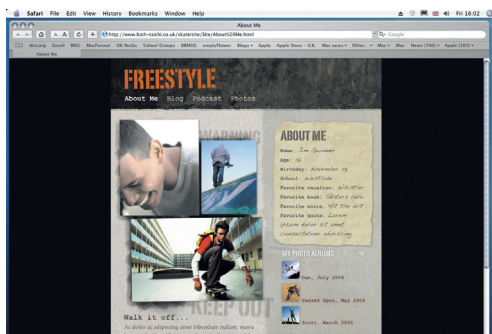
Safari File Edit View History Bookmarks Window Help

Fri 16:02

About Me

http://www.bath-taichi.co.uk/skatersite/Site/About%20Me.html

Google

dict.org Gmail BBC MacFormat UK Netflix Yahoo! Groups BBMUG emptyflower Blogs Apple Apple Store UK Mac news Other Mac Mac News (746) Apple (163)

About Me

FREESTYLE

About Me Blog Podcast Photos

WARNING

ABOUT ME

Name: Jim Guinness

Age: 15

Birthday: November 25

School: Westside

Favorite vacation: Whistler

Favorite book: Skaters Wild

Favorite movie: Hit the dirt

Favorite quote: Lorem ipsum dolor sit amet consectetuer adipiscing

MY PHOTO ALBUMS

Cam, July 2006

Secret Spot, May 2006

Roots, March 2006

KEEP OUT

Walk it off...

Ac dolor ac adipiscing amet bibendum nullam, massa